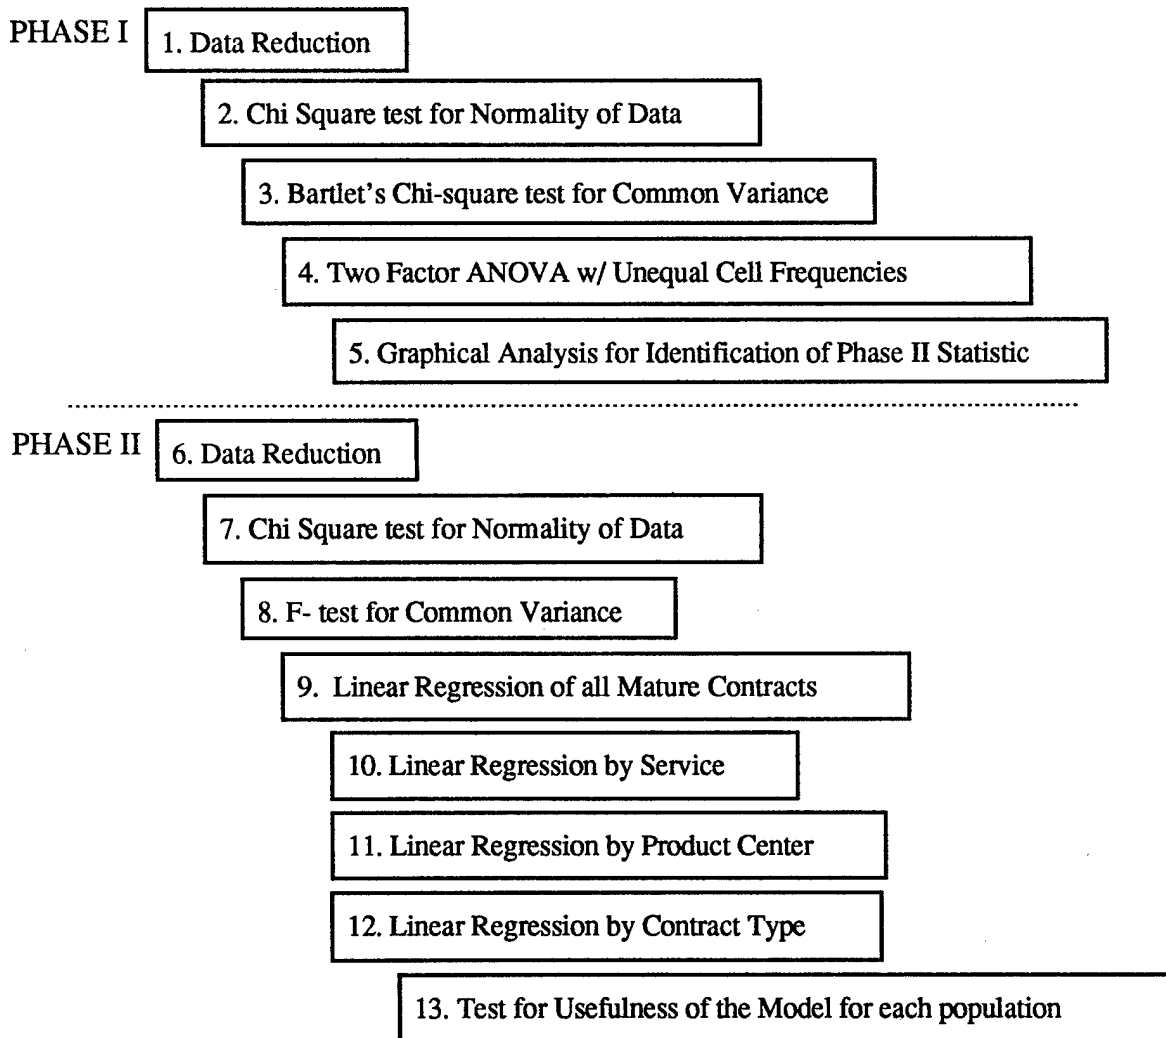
PHASE I

1. Data Reduction

2. Chi Square test for Normality of Data

3. Bartlet's Chi-square test for Common Variance

4. Two Factor ANOVA w/ Unequal Cell Frequencies

5. Graphical Analysis for Identification of Phase II Statistic

PHASE II

6. Data Reduction

7. Chi Square test for Normality of Data

8. F- test for Common Variance

9. Linear Regression of all Mature Contracts

10. Linear Regression by Service

11. Linear Regression by Product Center

12. Linear Regression by Contract Type

13. Test for Usefulness of the Model for each population